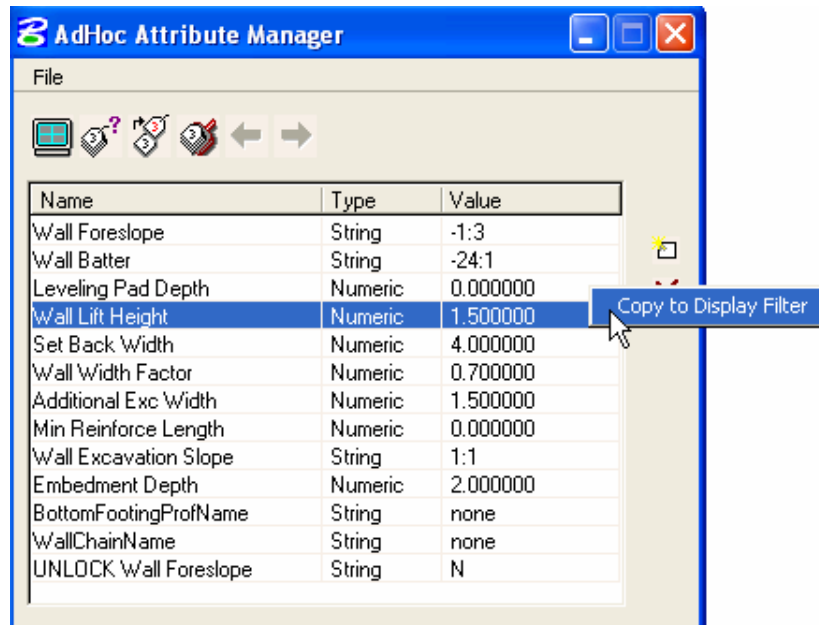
AdHoc Attribute Manager

File

| Name | Type | Value |
|---|---|---|
| Wall Foreslope | String | -1:3 |
| Wall Batter | String | -24:1 |
| Leveling Pad Depth | Numeric | 0.000000 |
| Wall Lift Height | Numeric | 1.500000 |
| Set Back Width | Numeric | 4.000000 |
| Wall Width Factor | Numeric | 0.700000 |
| Additional Exc Width | Numeric | 1.500000 |
| Min Reinforce Length | Numeric | 0.000000 |
| Wall Excavation Slope | String | 1:1 |
| Embedment Depth | Numeric | 2.000000 |
| BottomFootingProfName | String | none |
| WallChainName | String | none |
| UNLOCK Wall Foreslope | String | N |

Copy to Display Filter